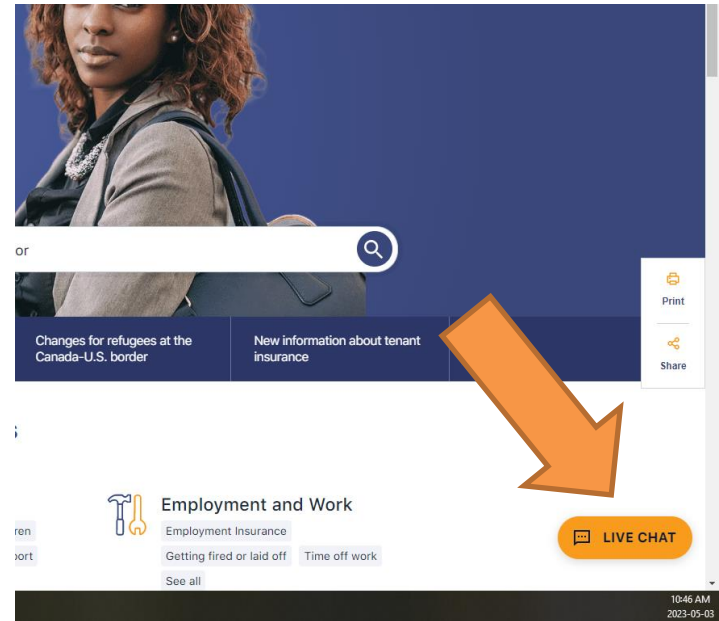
or

Changes for refugees at the Canada-U.S. border

New information about tenant insurance

Print

Share

s

ren

port

Employment and Work

Employment Insurance

Getting fired or laid off

Time off work

See all

LIVE CHAT

10:46 AM
2023-05-03